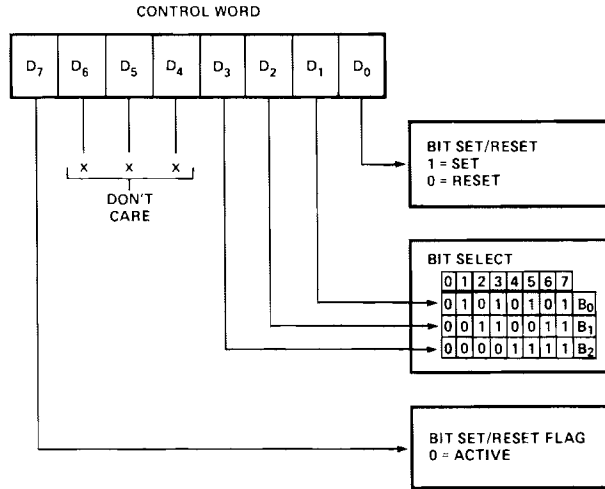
CONTROL WORD

| $D_7$ | $D_6$ | $D_5$ | $D_4$ | $D_3$ | $D_2$ | $D_1$ | $D_0$ |
|---|---|---|---|---|---|---|---|

x x x

DON'T CARE

BIT SET/RESET
1 = SET
0 = RESET

BIT SELECT

| 0 | 1 | 2 | 3 | 4 | 5 | 6 | 7 | |
|---|---|---|---|---|---|---|---|---|
| 0 | 1 | 0 | 1 | 0 | 1 | 0 | 1 | $B_0$ |
| 0 | 0 | 1 | 1 | 0 | 0 | 1 | 1 | $B_1$ |
| 0 | 0 | 0 | 0 | 1 | 1 | 1 | 1 | $B_2$ |

BIT SET/RESET FLAG
0 = ACTIVE